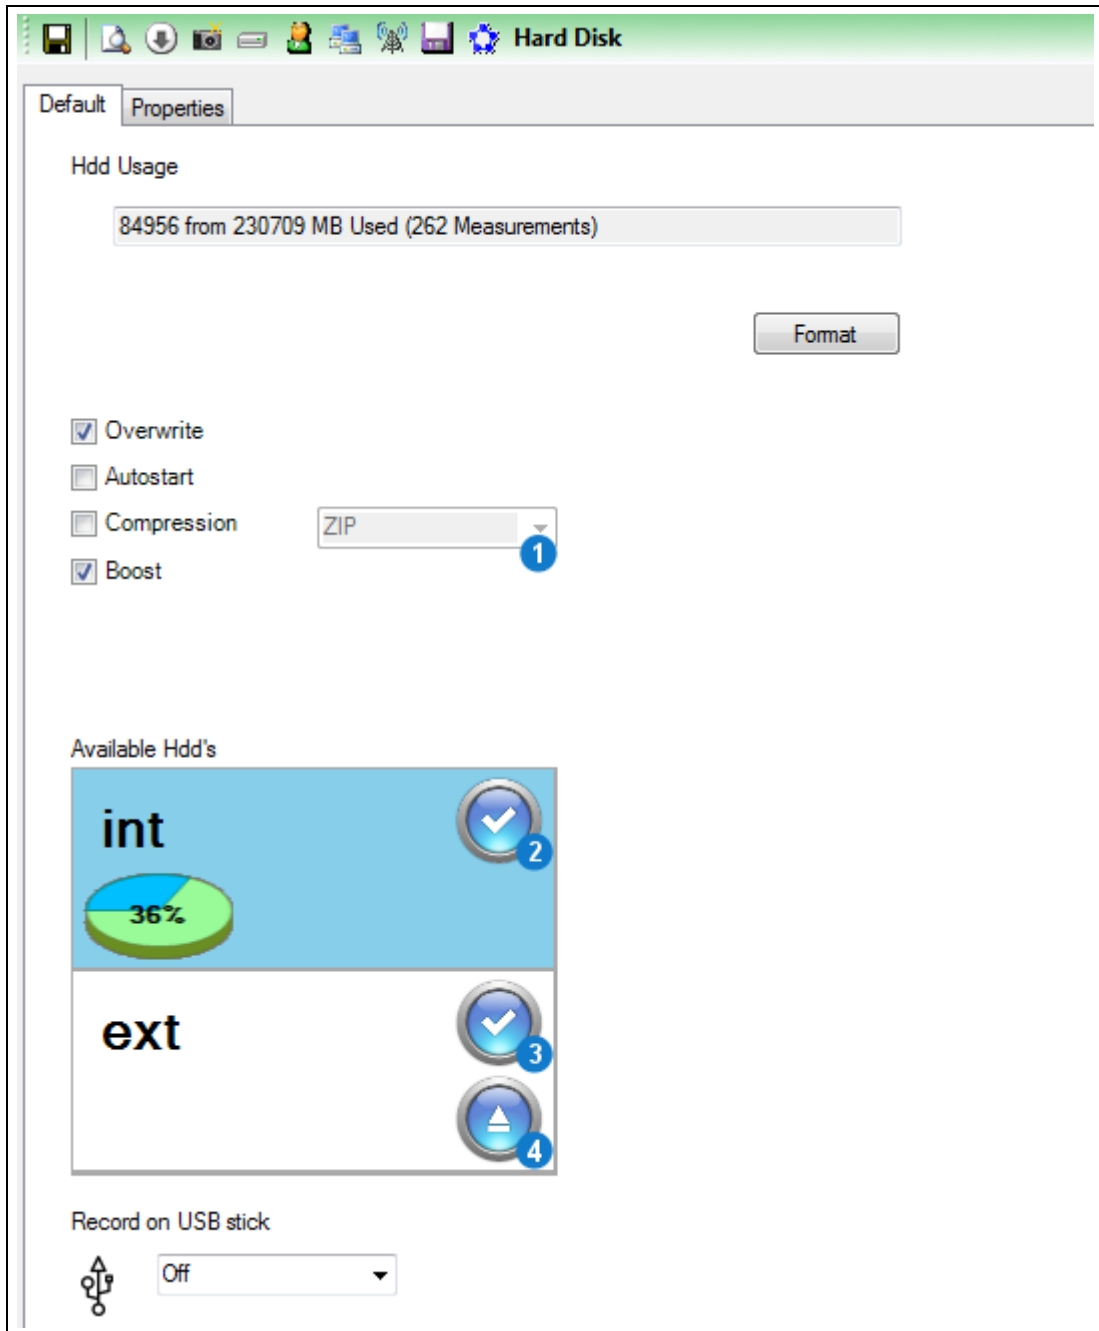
Hard Disk

Default Properties

Hdd Usage

84956 from 230709 MB Used (262 Measurements)

Format

Overwrite

Autostart

Compression ZIP 1

Boost

Available Hdd's

int 2

36%

ext 3

4

Record on USB stick

Off